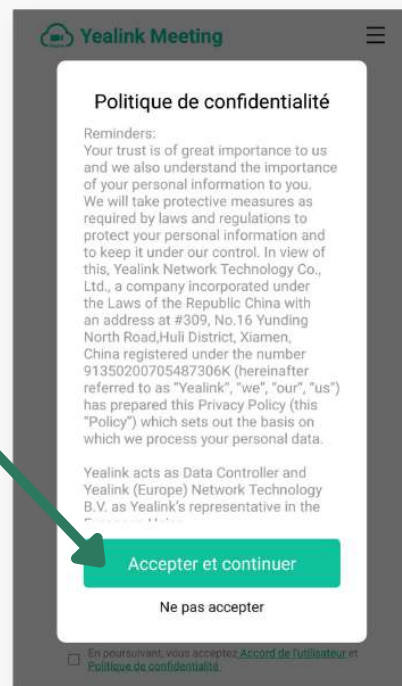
Yealink Meeting

Politique de confidentialité

Reminders:
Your trust is of great importance to us and we also understand the importance of your personal information to you. We will take protective measures as required by laws and regulations to protect your personal information and to keep it under our control. In view of this, Yealink Network Technology Co., Ltd., a company incorporated under the Laws of the Republic China with an address at #309, No.16 Yunding North Road,Huli District, Xiamen, China registered under the number 91350200705487306K (hereinafter referred to as "Yealink", "we", "our", "us") has prepared this Privacy Policy (this "Policy") which sets out the basis on which we process your personal data.

Yealink acts as Data Controller and Yealink (Europe) Network Technology B.V. as Yealink's representative in the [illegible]

Accepter et continuer

Ne pas accepter

En poursuivant, vous acceptez Accord de l'utilisateur et Politique de confidentialité